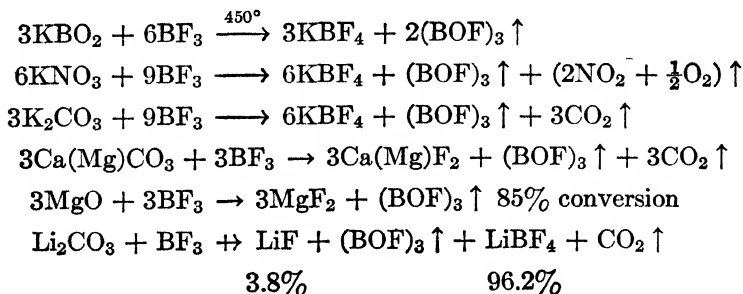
$3KBO_2 + 6BF_3 \xrightarrow{450°} 3KBF_4 + 2(BOF)_3 \uparrow$

$6KNO_3 + 9BF_3 \longrightarrow 6KBF_4 + (BOF)_3 \uparrow + (2NO_2 + \frac{1}{2}O_2) \uparrow$

$3K_2CO_3 + 9BF_3 \longrightarrow 6KBF_4 + (BOF)_3 \uparrow + 3CO_2 \uparrow$

$3Ca(Mg)CO_3 + 3BF_3 \rightarrow 3Ca(Mg)F_2 + (BOF)_3 \uparrow + 3CO_2 \uparrow$

$3MgO + 3BF_3 \rightarrow 3MgF_2 + (BOF)_3 \uparrow$ 85% conversion

$Li_2CO_3 + BF_3 \nrightarrow LiF + (BOF)_3 \uparrow + LiBF_4 + CO_2 \uparrow$

3.8% 96.2%